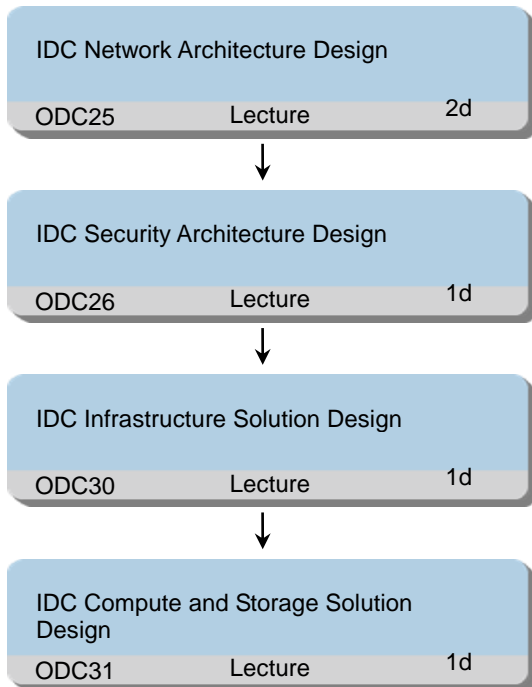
IDC Network Architecture Design

ODC25 Lecture 2d

IDC Security Architecture Design

ODC26 Lecture 1d

IDC Infrastructure Solution Design

ODC30 Lecture 1d

IDC Compute and Storage Solution Design

ODC31 Lecture 1d